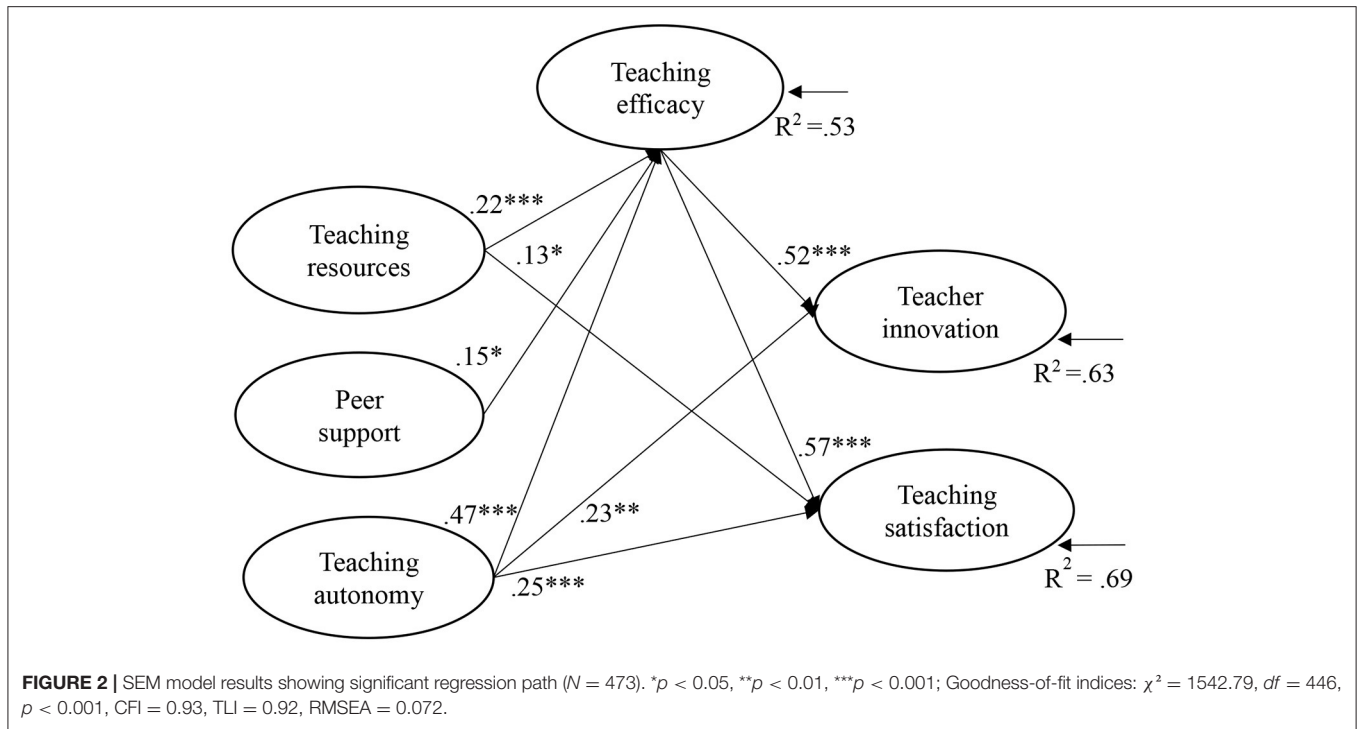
Teaching efficacy

$R^2$ =.53

Teaching resources

.22***

.13*

.52***

Teacher innovation

$R^2$ =.63

.15*

Peer support

.57***

Teaching satisfaction

.47***

.23**

Teaching autonomy

.25***

$R^2$ = .69

**FIGURE 2 |** SEM model results showing significant regression path ($N$ = 473). $^*p$ < 0.05, $^{**}p$ < 0.01, $^{***}p$ < 0.001; Goodness-of-fit indices: $\chi^2$ = 1542.79, $df$ = 446, $p$ < 0.001, CFI = 0.93, TLI = 0.92, RMSEA = 0.072.